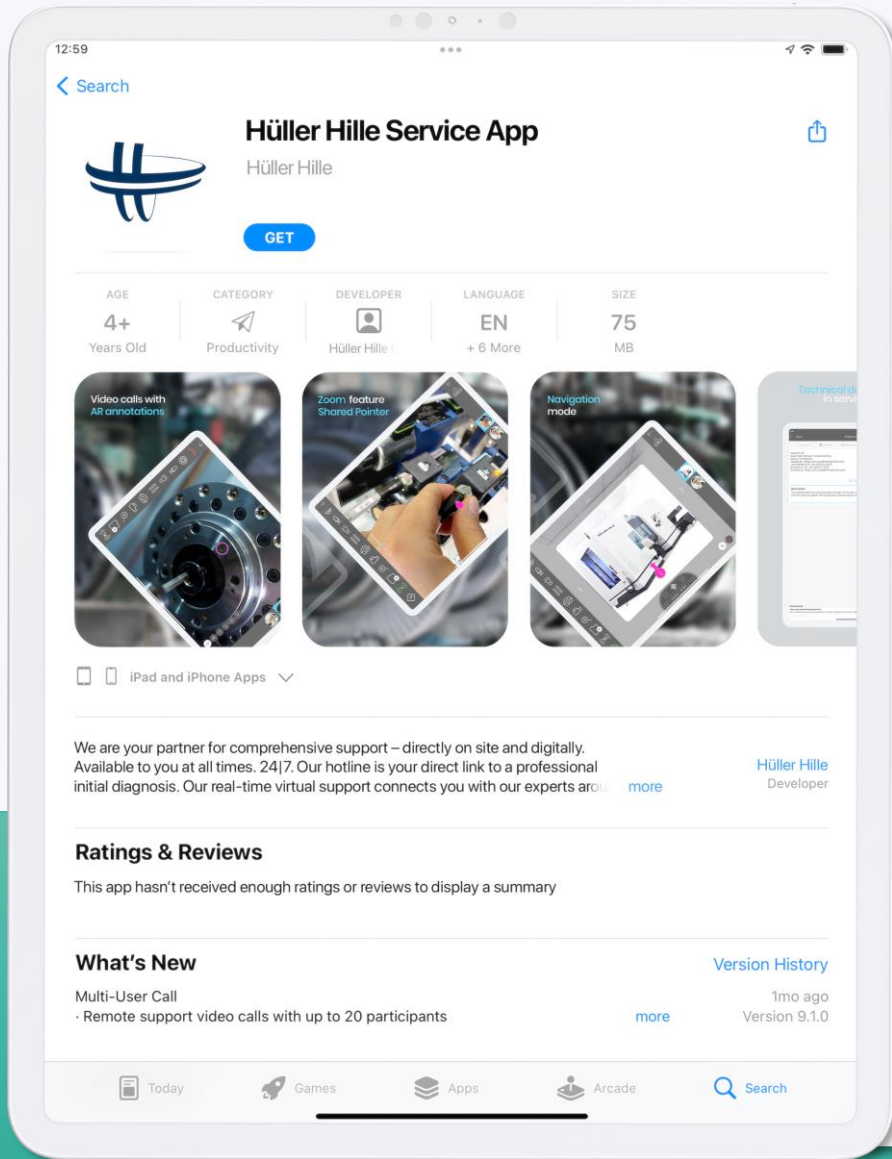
12:59

Search

Hüller Hille Service App

Hüller Hille

GET

AGE
4+
Years Old

CATEGORY
Productivity

DEVELOPER
Hüller Hille

LANGUAGE
EN
+ 6 More

SIZE
75
MB

Video calls with AR annotations

Zoom feature Shared Pointer

Navigation mode

Technical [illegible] in servi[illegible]

iPad and iPhone Apps

We are your partner for comprehensive support – directly on site and digitally. Available to you at all times. 24|7. Our hotline is your direct link to a professional initial diagnosis. Our real-time virtual support connects you with our experts aro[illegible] more

Hüller Hille
Developer

Ratings & Reviews

This app hasn't received enough ratings or reviews to display a summary

What's New

Version History

Multi-User Call
· Remote support video calls with up to 20 participants

more

1mo ago
Version 9.1.0

Today Games Apps Arcade Search